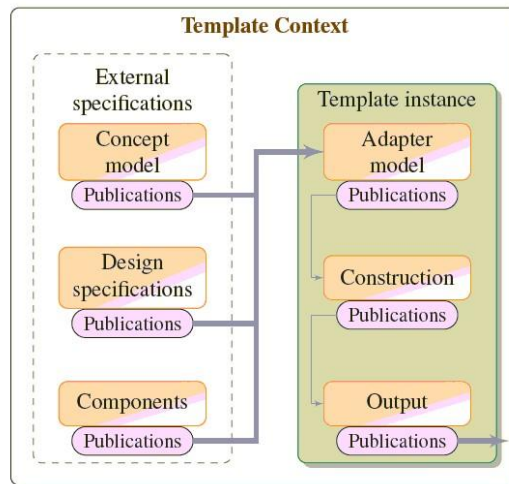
Template Context

External specifications

Concept model

Publications

Design specifications

Publications

Components

Publications

Template instance

Adapter model

Publications

Construction

Publications

Output

Publications